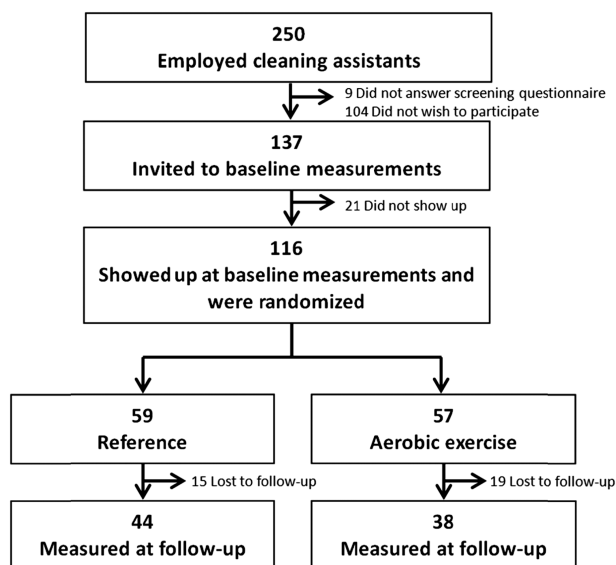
250
Employed cleaning assistants

9 Did not answer screening questionnaire
104 Did not wish to participate

137
Invited to baseline measurements

21 Did not show up

116
Showed up at baseline measurements and were randomized

59
Reference

15 Lost to follow-up

44
Measured at follow-up

57
Aerobic exercise

19 Lost to follow-up

38
Measured at follow-up